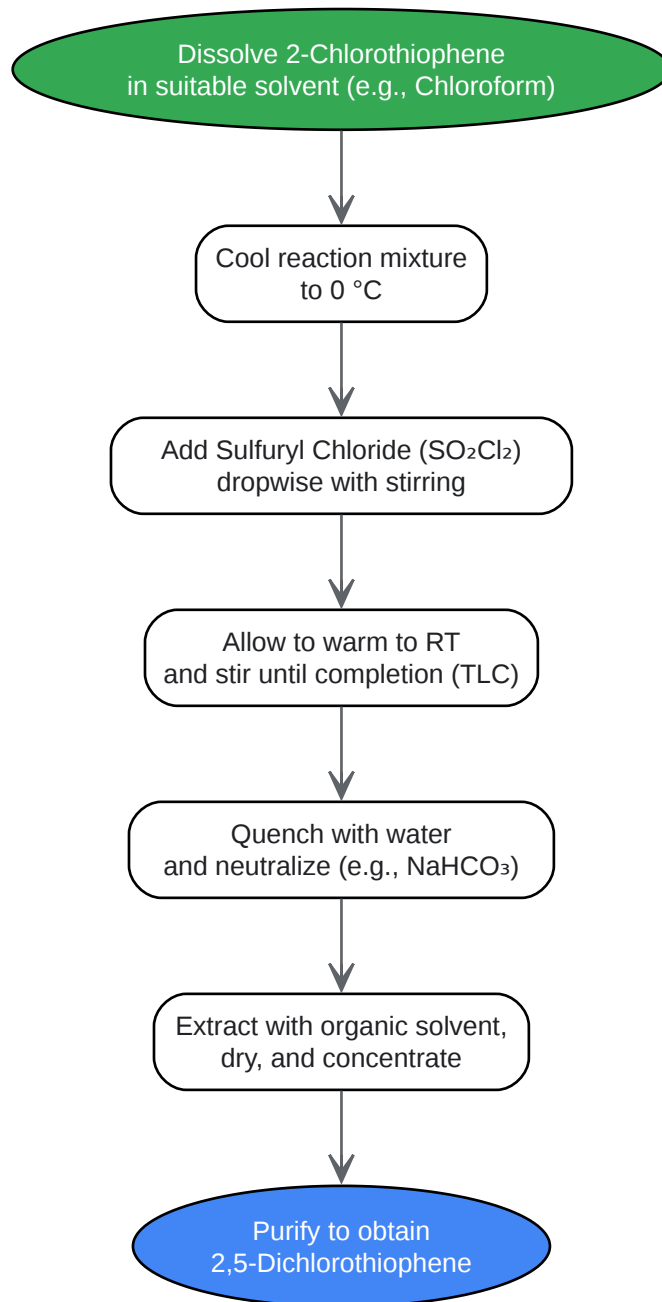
Dissolve 2-Chlorothiophene in suitable solvent (e.g., Chloroform)

Cool reaction mixture to 0 °C

Add Sulfuryl Chloride ($SO_2Cl_2$) dropwise with stirring

Allow to warm to RT and stir until completion (TLC)

Quench with water and neutralize (e.g., $NaHCO_3$)

Extract with organic solvent, dry, and concentrate

Purify to obtain 2,5-Dichlorothiophene